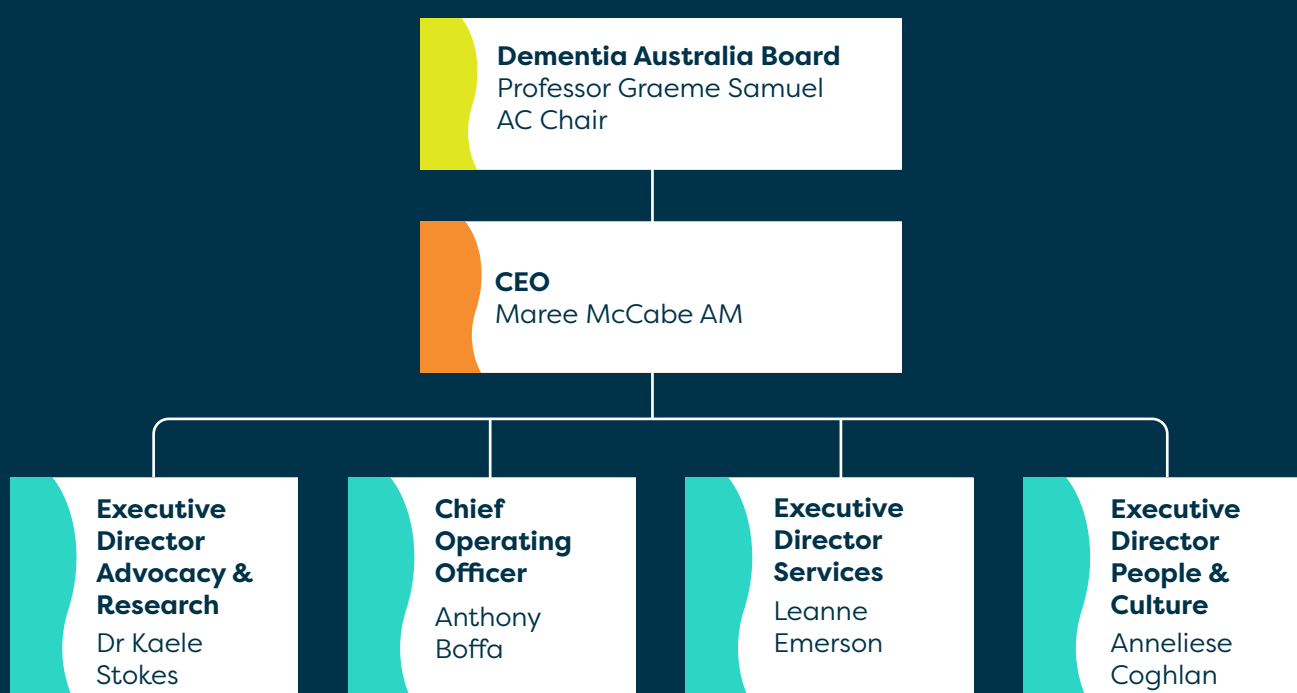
Dementia Australia Board
Professor Graeme Samuel AC Chair

CEO
Maree McCabe AM

Executive Director Advocacy & Research
Dr Kaele Stokes

Chief Operating Officer
Anthony Boffa

Executive Director Services
Leanne Emerson

Executive Director People & Culture
Anneliese Coghlan